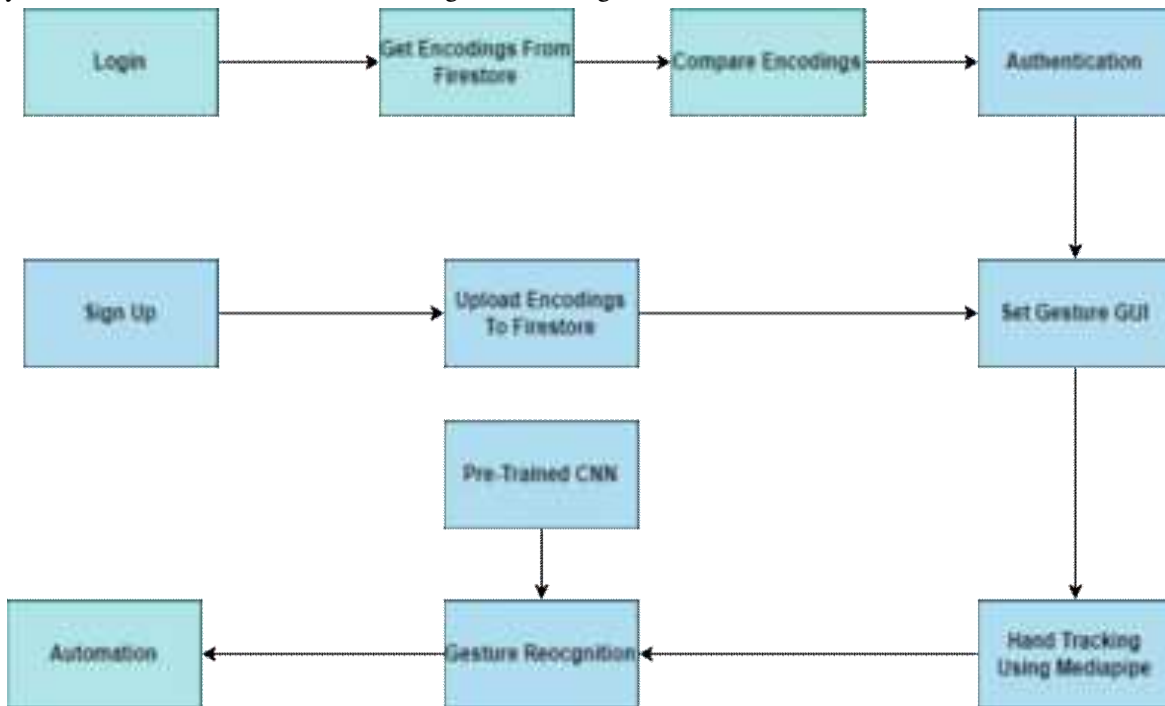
Login

Get Encodings From Firestore

Compare Encodings

Authentication

Sign Up

Upload Encodings To Firestore

Set Gesture GUI

Pre-Trained CNN

Automation

Gesture Reocgnition

Hand Tracking Using Mediapipe